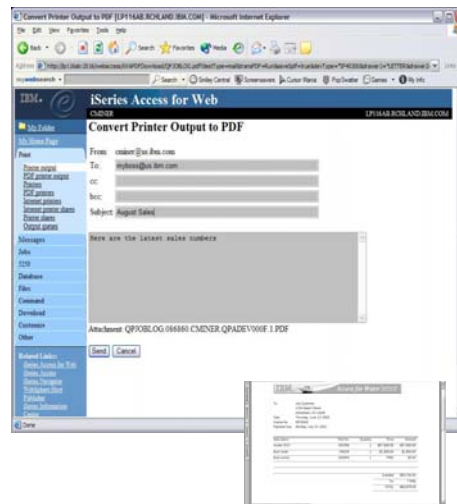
Convert Printer Output to PDF [LP116AB.RCHLAND.IBM.COM] - Microsoft Internet Explorer

File Edit View Favorites Tools Help

Back Search Favorites Media

Address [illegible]

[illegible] Search Screensavers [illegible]

IBM. iSeries Access for Web

CMINER LP116AB.RCHLAND.IBM.COM

My Folder
My Home Page
Print
Printer output
PDF printer output
Printers
PDF printers
Internet printers
Internet printer shares
Printer shares
Output queues
Messages
Jobs
5250
Database
Files
Command
Download
Customize
Other

Related Links:
iSeries Access for Web
iSeries Access
iSeries Navigator
Workstation Host
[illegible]
iSeries Information Center

Convert Printer Output to PDF

From: cminer@us.ibm.com
To: myboss@us.ibm.com
cc:
bcc:
Subject: August Sales

Here are the latest sales numbers

Attachment: QPJOBLOG.066860.CMINER.QPADEV000F.1.PDF

Send Cancel

Done

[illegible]